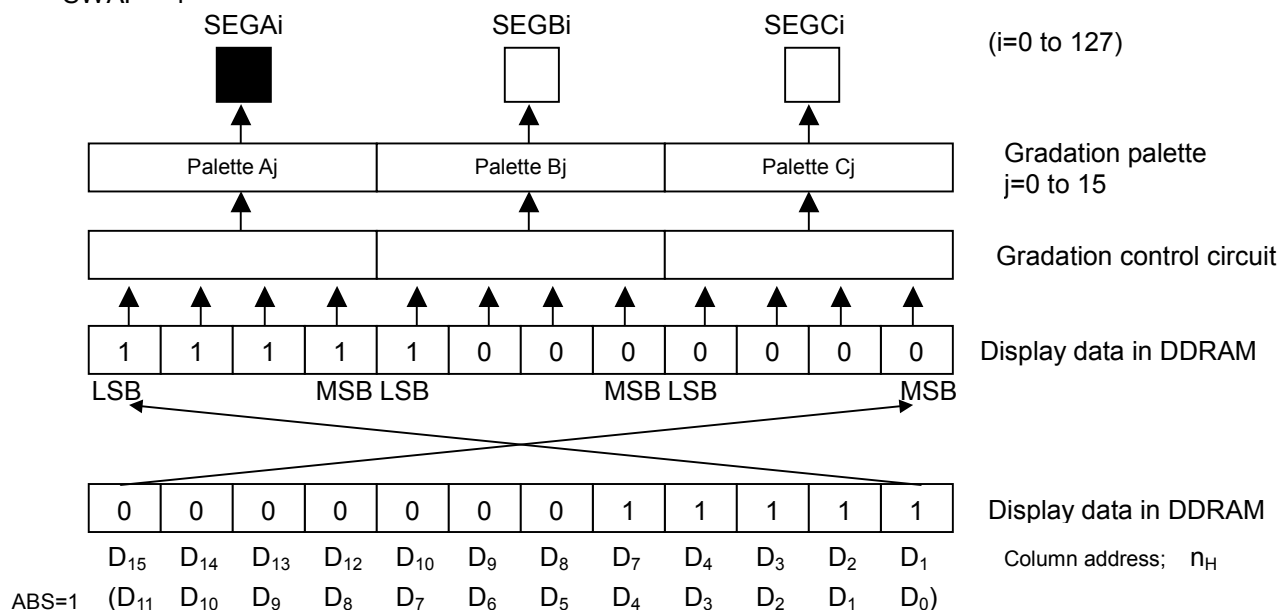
SWAP=1

SEGAi SEGBi SEGCi (i=0 to 127)

Palette Aj | Palette Bj | Palette Cj

Gradation palette
j=0 to 15

Gradation control circuit

| 1 | 1 | 1 | 1 | 1 | 0 | 0 | 0 | 0 | 0 | 0 | 0 |
|---|---|---|---|---|---|---|---|---|---|---|---|

Display data in DDRAM

LSB MSB LSB MSB LSB MSB

| 0 | 0 | 0 | 0 | 0 | 0 | 0 | 1 | 1 | 1 | 1 | 1 |
|---|---|---|---|---|---|---|---|---|---|---|---|

Display data in DDRAM

$D_{15}$ $D_{14}$ $D_{13}$ $D_{12}$ $D_{10}$ $D_9$ $D_8$ $D_7$ $D_4$ $D_3$ $D_2$ $D_1$ Column address; $n_H$

ABS=1 ($D_{11}$ $D_{10}$ $D_9$ $D_8$ $D_7$ $D_6$ $D_5$ $D_4$ $D_3$ $D_2$ $D_1$ $D_0$)